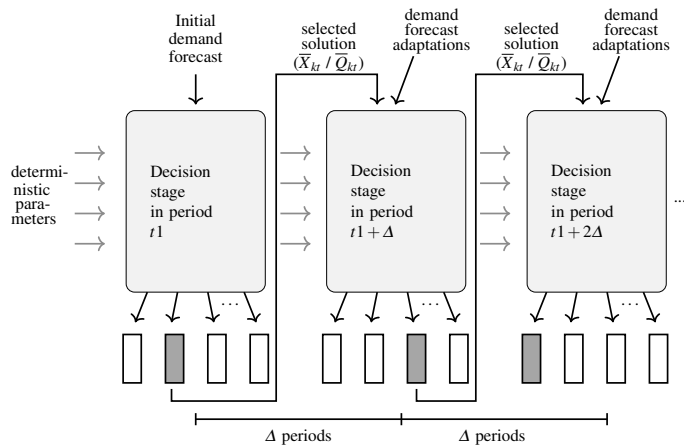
Initial demand forecast

selected solution $(\overline{X}_{kt} / \overline{Q}_{kt})$

demand forecast adaptations

selected solution $(\overline{X}_{kt} / \overline{Q}_{kt})$

demand forecast adaptations

deterministic parameters

Decision stage in period $t1$

Decision stage in period $t1+\Delta$

Decision stage in period $t1+2\Delta$

...

...

...

...

$\Delta$ periods

$\Delta$ periods